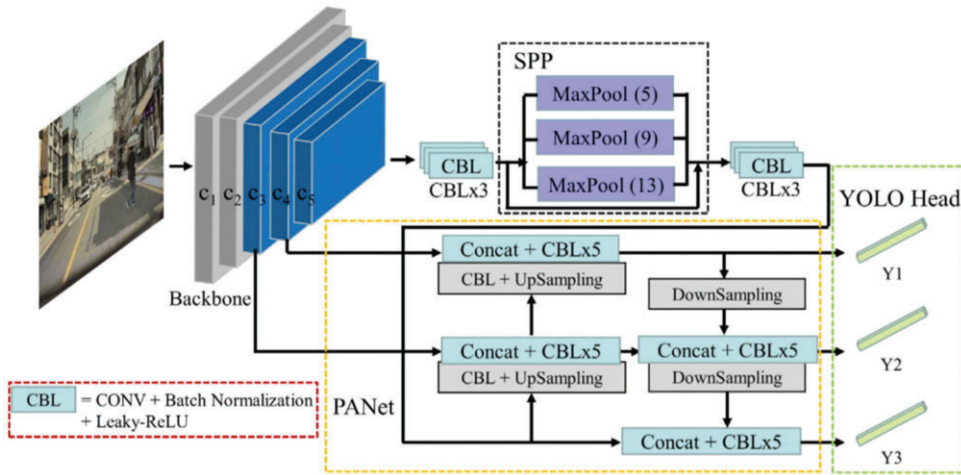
SPP

MaxPool (5)

MaxPool (9)

MaxPool (13)

$c_1$ $c_2$ $c_3$ $c_4$ $c_5$

Backbone

CBL
CBLx3

CBL
CBLx3

YOLO Head

Concat + CBLx5

CBL + UpSampling

DownSampling

Y1

Concat + CBLx5

CBL + UpSampling

Concat + CBLx5

DownSampling

Y2

CBL = CONV + Batch Normalization + Leaky-ReLU

PANet

Concat + CBLx5

Y3